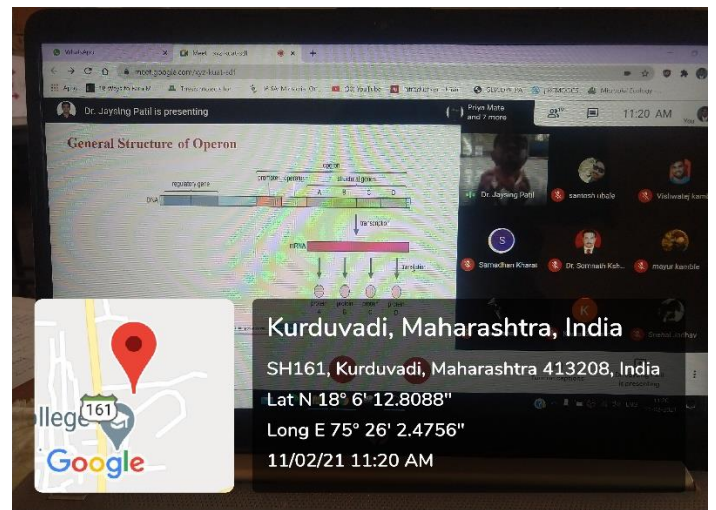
WhatsApp
Meet - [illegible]
meet.google.com/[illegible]
Dr. Jaysing Patil is presenting
Priya Mate and 7 more
11:20 AM
General Structure of Operon
regulatory gene
promoter
operator
structural genes
operon
A
B
C
D
DNA
transcription
mRNA
translation
protein A
protein B
protein C
protein D
Dr. Jaysing Patil
santosh uhale
Vishwatej kamble
S
Samadhan Kharat
Dr. Somnath Ksh...
mayur kamble
K
Snehal Jadhav
Kurduvadi, Maharashtra, India
SH161, Kurduvadi, Maharashtra 413208, India
Lat N 18° 6' 12.8088"
Long E 75° 26' 2.4756"
11/02/21 11:20 AM
llege
161
Google